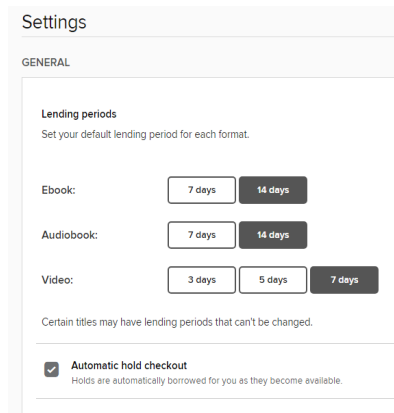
Settings

GENERAL

Lending periods
Set your default lending period for each format.

Ebook: 7 days 14 days

Audiobook: 7 days 14 days

Video: 3 days 5 days 7 days

Certain titles may have lending periods that can't be changed.

Automatic hold checkout
Holds are automatically borrowed for you as they become available.